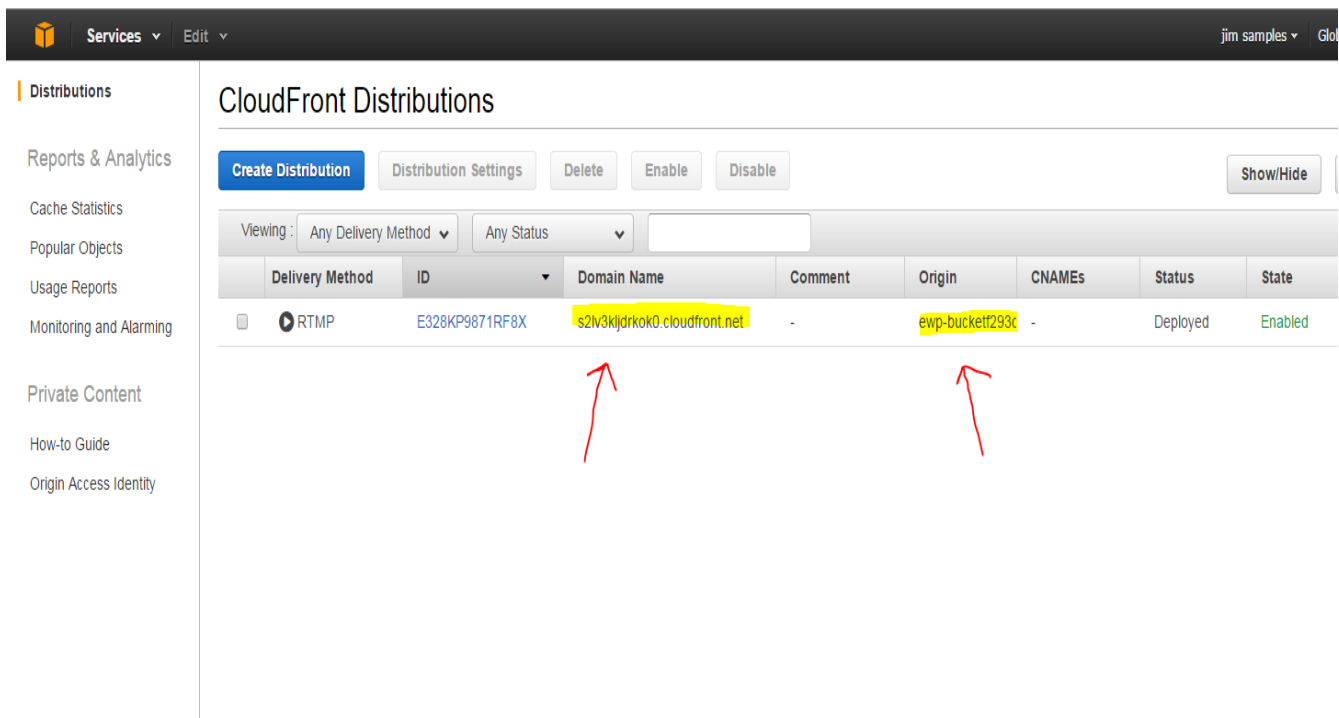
Services Edit jim samples Glol

Distributions

Reports & Analytics

Cache Statistics

Popular Objects

Usage Reports

Monitoring and Alarming

Private Content

How-to Guide

Origin Access Identity

CloudFront Distributions

Create Distribution Distribution Settings Delete Enable Disable Show/Hide

Viewing : Any Delivery Method Any Status

| | Delivery Method | ID | Domain Name | Comment | Origin | CNAMEs | Status | State |
|---|---|---|---|---|---|---|---|---|
| | RTMP | E328KP9871RF8X | s2lv3kljdrkok0.cloudfront.net | - | ewp-bucketf293c | - | Deployed | Enabled |